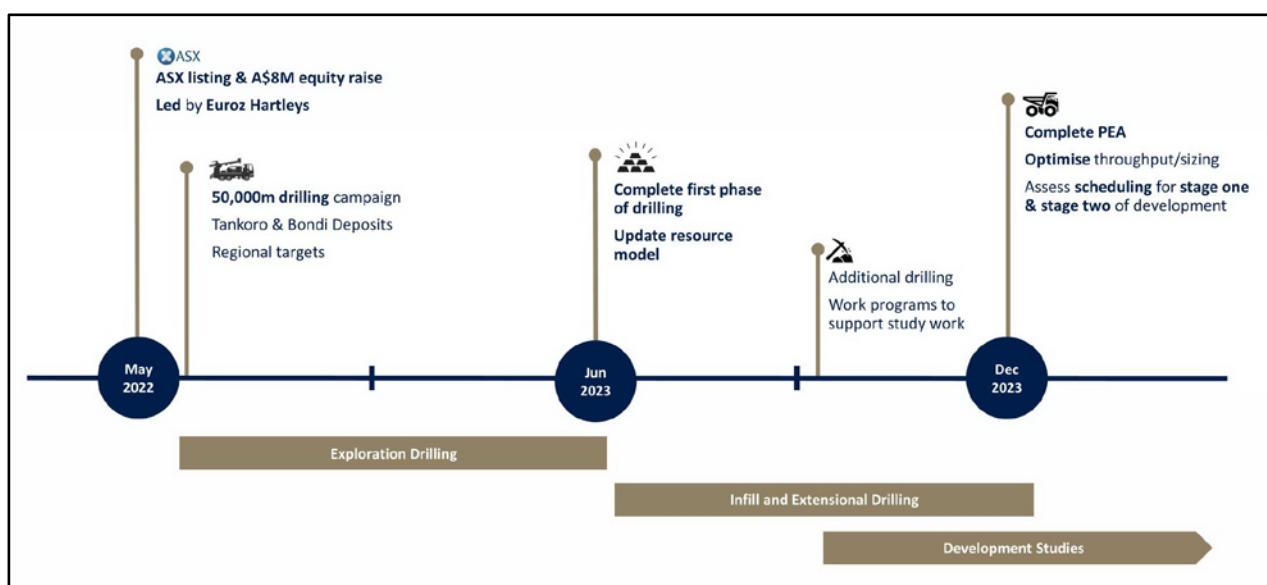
ASX
ASX listing & A$8M equity raise
Led by Euroz Hartleys

50,000m drilling campaign
Tankoro & Bondi Deposits
Regional targets

Complete first phase of drilling
Update resource model

Additional drilling
Work programs to support study work

Complete PEA
Optimise throughput/sizing
Assess scheduling for stage one & stage two of development

May 2022

Jun 2023

Dec 2023

Exploration Drilling

Infill and Extensional Drilling

Development Studies